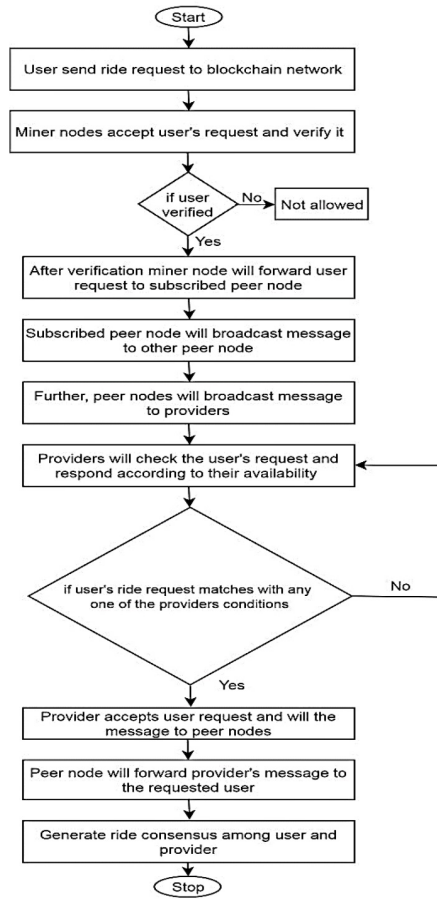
Start

User send ride request to blockchain network

Miner nodes accept user's request and verify it

if user verified

No

Not allowed

Yes

After verification miner node will forward user request to subscribed peer node

Subscribed peer node will broadcast message to other peer node

Further, peer nodes will broadcast message to providers

Providers will check the user's request and respond according to their availability

if user's ride request matches with any one of the providers conditions

No

Yes

Provider accepts user request and will the message to peer nodes

Peer node will forward provider's message to the requested user

Generate ride consensus among user and provider

Stop